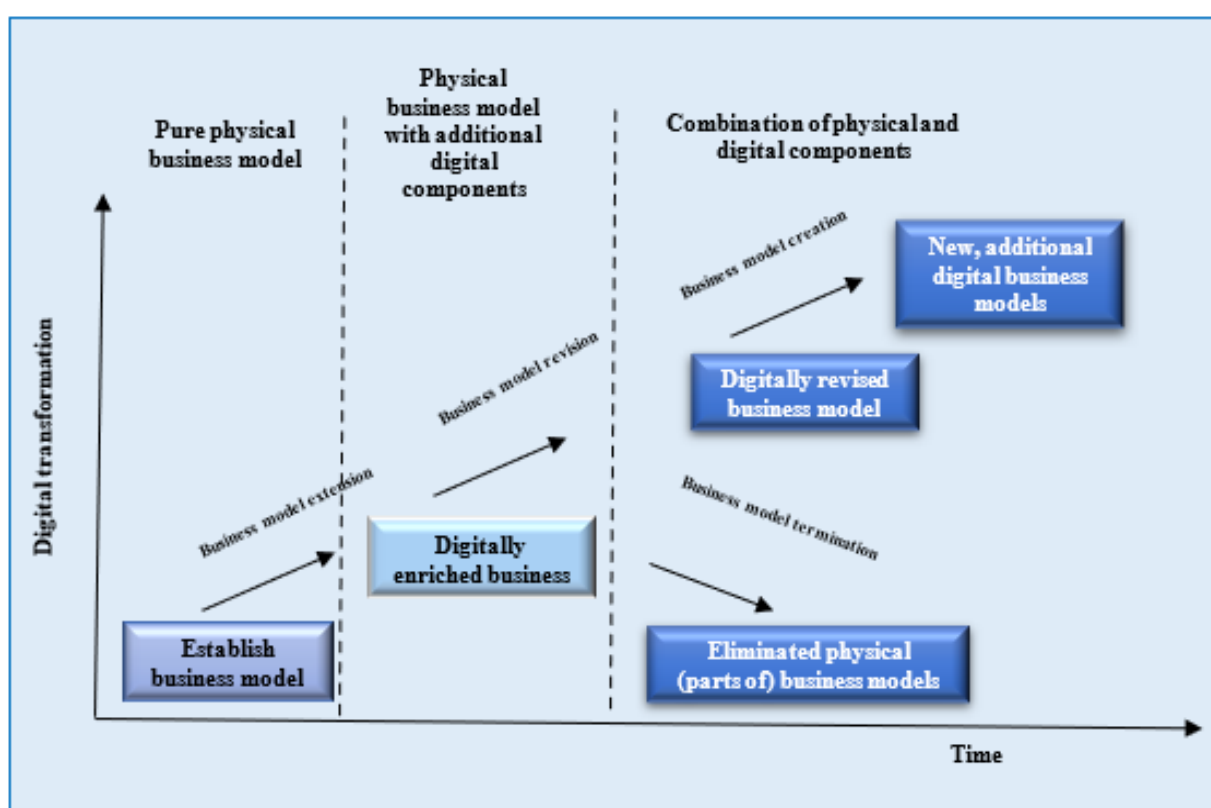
Pure physical business model

Physical business model with additional digital components

Combination of physical and digital components

Digital transformation

Business model creation

New, additional digital business models

Business model revision

Digitally revised business model

Business model extension

Digitally enriched business

Business model termination

Establish business model

Eliminated physical (parts of) business models

Time